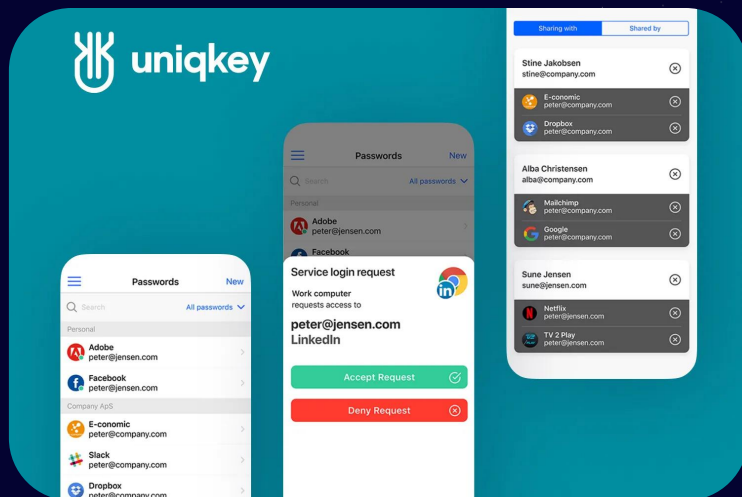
uniqkey

Passwords
New
Search
All passwords
Personal
Adobe
peter@jensen.com
Facebook
peter@jensen.com
Company ApS
E-conomic
peter@company.com
Slack
peter@company.com
Dropbox
peter@company.com

Passwords
New
Search
All passwords
Personal
Adobe
peter@jensen.com
Facebook

Service login request
Work computer requests access to
peter@jensen.com
LinkedIn
Accept Request
Deny Request

Sharing with
Shared by
Stine Jakobsen
stine@company.com
E-conomic
peter@company.com
Dropbox
peter@company.com
Alba Christensen
alba@company.com
Mailchimp
peter@company.com
Google
peter@company.com
Sune Jensen
sune@company.com
Netflix
peter@jensen.com
TV 2 Play
peter@jensen.com